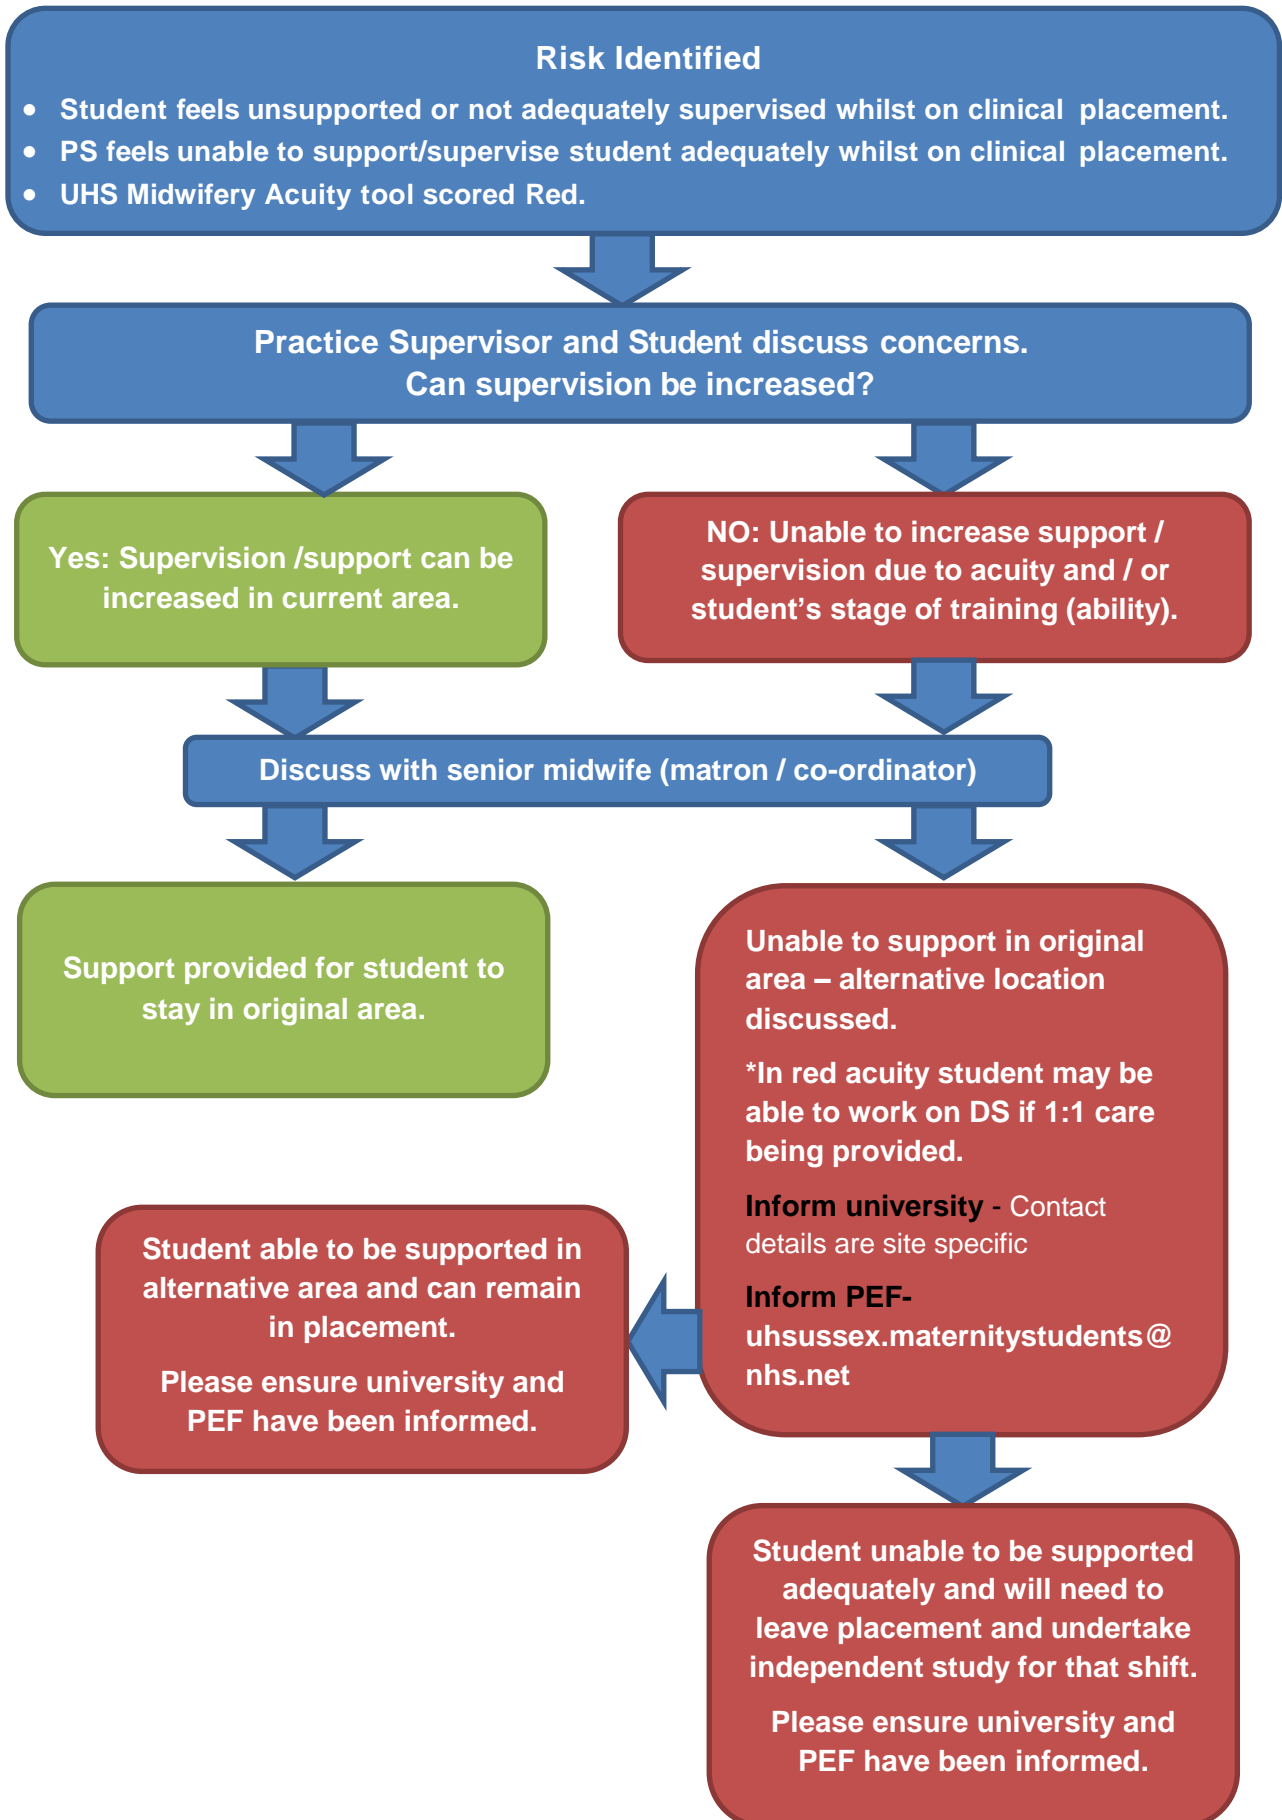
Risk Identified

- Student feels unsupported or not adequately supervised whilst on clinical placement.
- PS feels unable to support/supervise student adequately whilst on clinical placement.
- UHS Midwifery Acuity tool scored Red.

Practice Supervisor and Student discuss concerns.
Can supervision be increased?

Yes: Supervision /support can be increased in current area.

NO: Unable to increase support / supervision due to acuity and / or student's stage of training (ability).

Discuss with senior midwife (matron / co-ordinator)

Support provided for student to stay in original area.

Unable to support in original area – alternative location discussed.

*In red acuity student may be able to work on DS if 1:1 care being provided.

Inform university - Contact details are site specific

Inform PEF- uhsussex.maternitystudents@nhs.net

Student able to be supported in alternative area and can remain in placement.

Please ensure university and PEF have been informed.

Student unable to be supported adequately and will need to leave placement and undertake independent study for that shift.

Please ensure university and PEF have been informed.